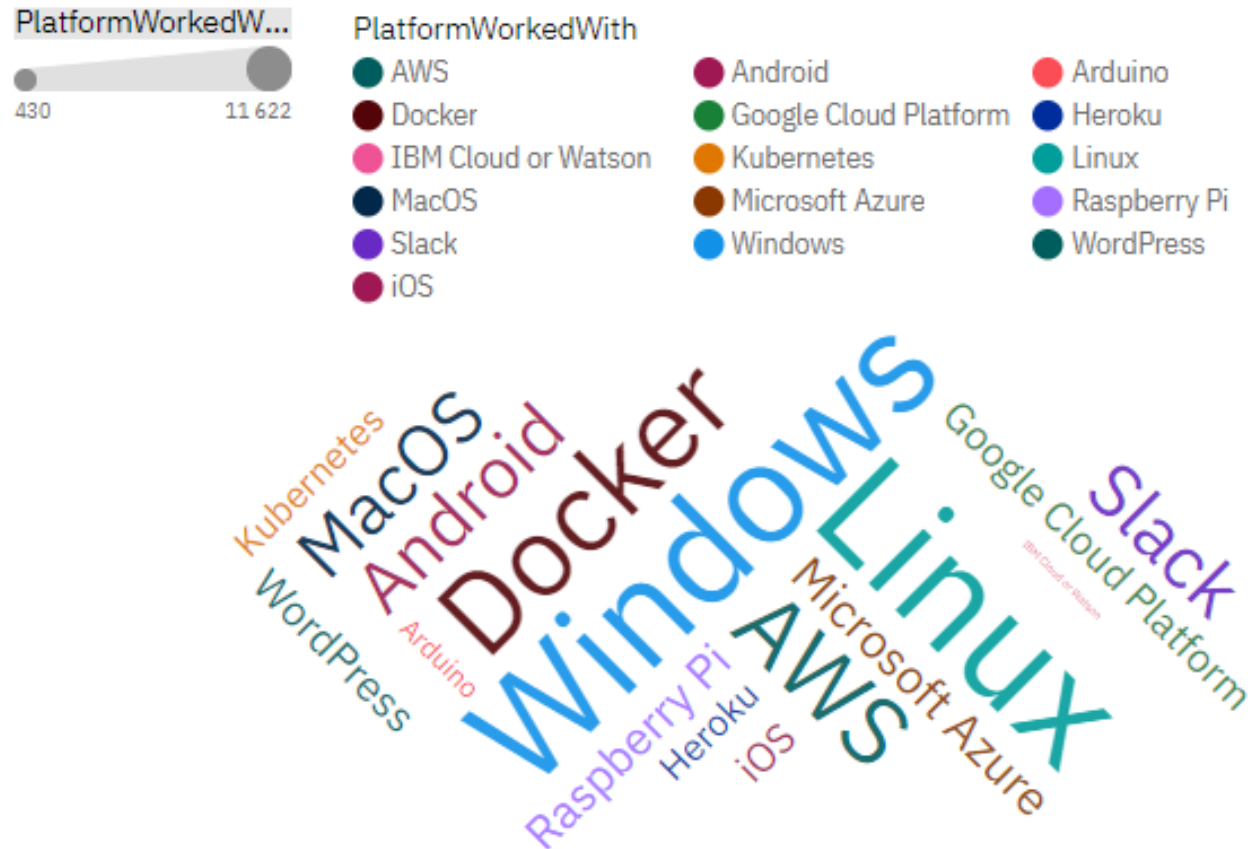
PlatformWorkedW...
430
11 622

PlatformWorkedWith
AWS
Android
Arduino
Docker
Google Cloud Platform
Heroku
IBM Cloud or Watson
Kubernetes
Linux
MacOS
Microsoft Azure
Raspberry Pi
Slack
Windows
WordPress
iOS

Kubernetes
MacOS
Android
Docker
Windows
Linux
Google Cloud Platform
Slack
IBM Cloud or Watson
WordPress
Arduino
Raspberry Pi
Heroku
iOS
AWS
Microsoft Azure